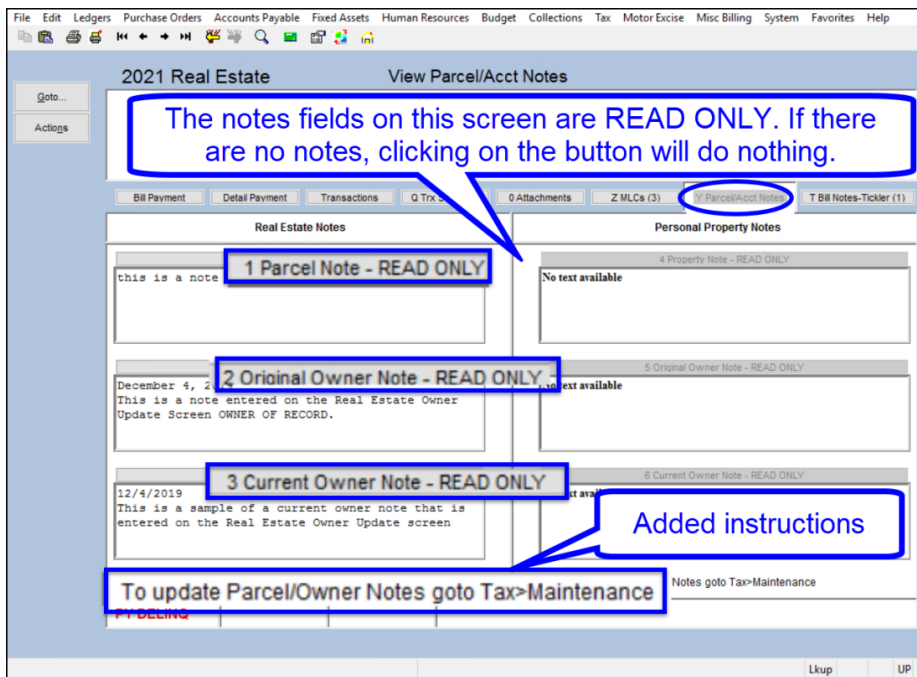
File Edit Ledgers Purchase Orders Accounts Payable Fixed Assets Human Resources Budget Collections Tax Motor Excise Misc Billing System Favorites Help

2021 Real Estate View Parcel/Acct Notes

Goto...

Actions

The notes fields on this screen are READ ONLY. If there are no notes, clicking on the button will do nothing.

Bill Payment | Detail Payment | Transactions | Q Trx S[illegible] | 0 Attachments | Z MLCs (3) | Y Parcel/Acct Notes | T Bill Notes-Tickler (1)

Real Estate Notes

Personal Property Notes

1 Parcel Note - READ ONLY

this is a note

4 Property Note - READ ONLY

No text available

2 Original Owner Note - READ ONLY

December 4, 2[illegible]
This is a note entered on the Real Estate Owner Update Screen OWNER OF RECORD.

5 Original Owner Note - READ ONLY

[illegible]xt available

3 Current Owner Note - READ ONLY

12/4/2019
This is a sample of a current owner note that is entered on the Real Estate Owner Update screen

6 Current Owner Note - READ ONLY

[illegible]xt avai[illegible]

Added instructions

To update Parcel/Owner Notes goto Tax>Maintenance

Notes goto Tax>Maintenance

PY DELINQ

Lkup UP